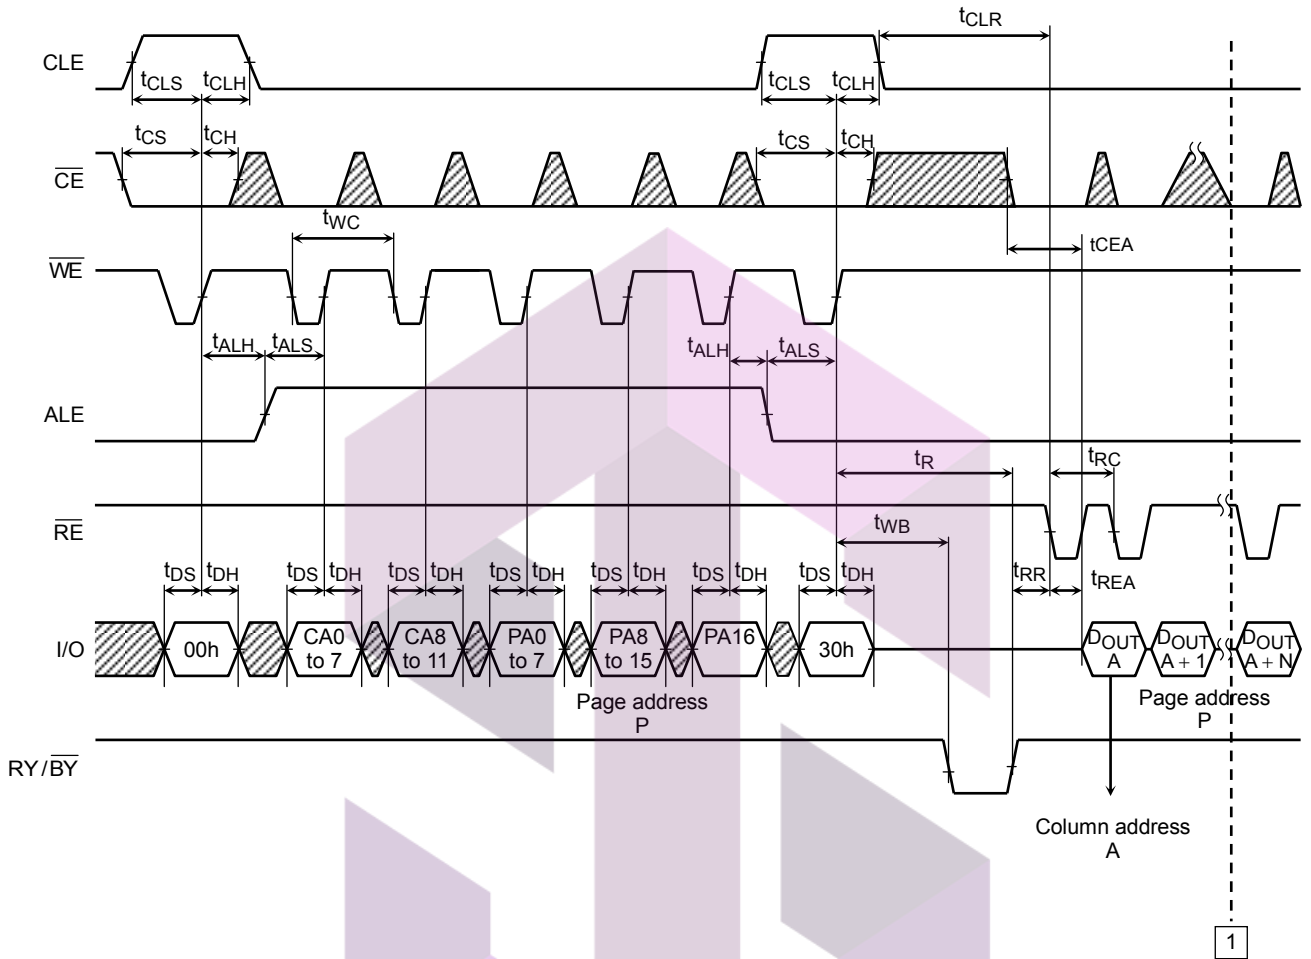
$t_{CLR}$

CLE

$t_{CLS}$ $t_{CLH}$ $t_{CLS}$ $t_{CLH}$

$t_{CS}$ $t_{CH}$ $t_{CS}$ $t_{CH}$

$\overline{CE}$

$t_{WC}$

tCEA

$\overline{WE}$

$t_{ALH}$ $t_{ALS}$ $t_{ALH}$ $t_{ALS}$

ALE

$t_R$ $t_{RC}$

$\overline{RE}$

$t_{WB}$

$t_{DS}$ $t_{DH}$ $t_{DS}$ $t_{DH}$ $t_{DS}$ $t_{DH}$ $t_{DS}$ $t_{DH}$ $t_{DS}$ $t_{DH}$ $t_{DS}$ $t_{DH}$ $t_{DS}$ $t_{DH}$ $t_{RR}$ $t_{REA}$

I/O

00h CA0 to 7 CA8 to 11 PA0 to 7 PA8 to 15 PA16 30h $D_{OUT}$ A $D_{OUT}$ A + 1 $D_{OUT}$ A + N

Page address P

Page address P

RY/$\overline{BY}$

Column address A

1